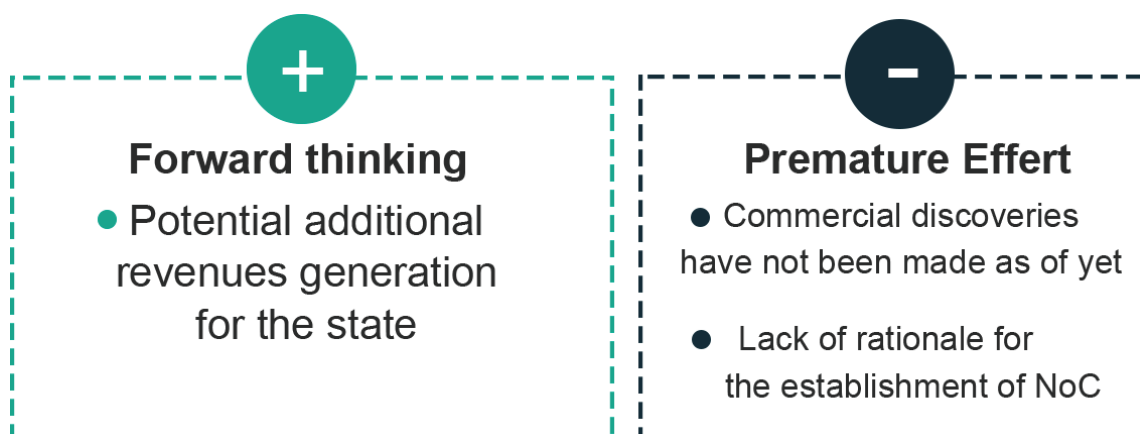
+

Forward thinking

● Potential additional revenues generation for the state

−

Premature Effert

● Commercial discoveries have not been made as of yet

● Lack of rationale for the establishment of NoC